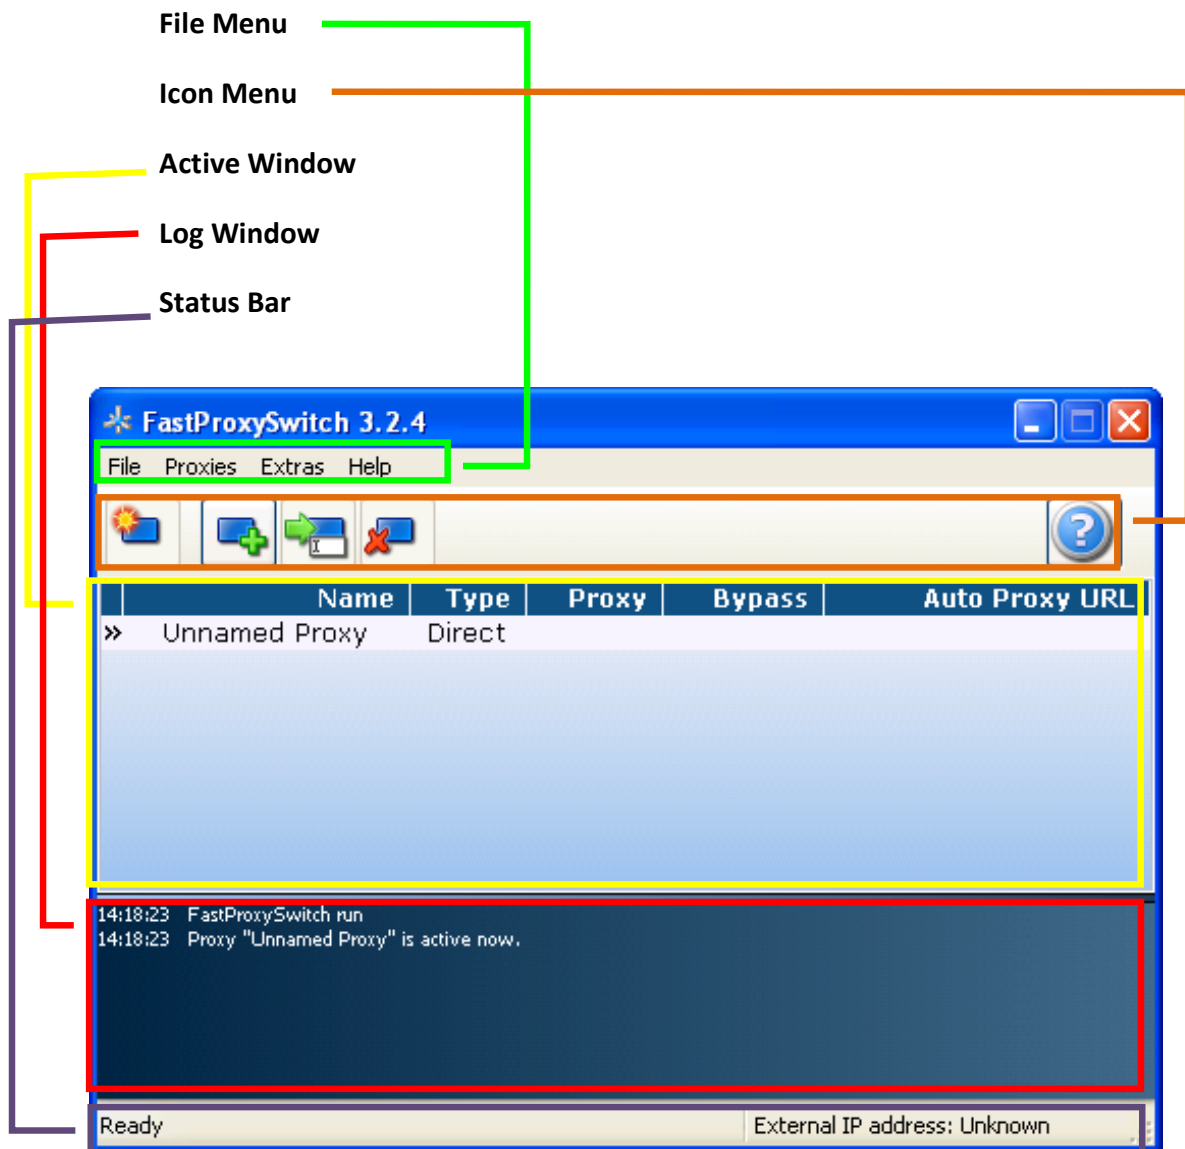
File Menu

Icon Menu

Active Window

Log Window

Status Bar

FastProxySwitch 3.2.4

File Proxies Extras Help

| | Name | Type | Proxy | Bypass | Auto Proxy URL |
|---|---|---|---|---|---|
| » | Unnamed Proxy | Direct | | | |

14:18:23 FastProxySwitch run
14:18:23 Proxy "Unnamed Proxy" is active now.

Ready

External IP address: Unknown